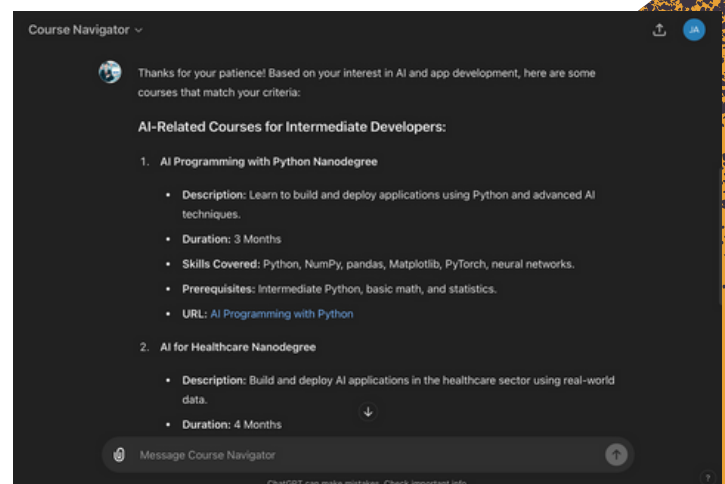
Course Navigator

JA

Thanks for your patience! Based on your interest in AI and app development, here are some courses that match your criteria:

AI-Related Courses for Intermediate Developers:

1. AI Programming with Python Nanodegree

- Description: Learn to build and deploy applications using Python and advanced AI techniques.
- Duration: 3 Months
- Skills Covered: Python, NumPy, pandas, Matplotlib, PyTorch, neural networks.
- Prerequisites: Intermediate Python, basic math, and statistics.
- URL: AI Programming with Python

2. AI for Healthcare Nanodegree

- Description: Build and deploy AI applications in the healthcare sector using real-world data.
- Duration: 4 Months

Message Course Navigator

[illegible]

?